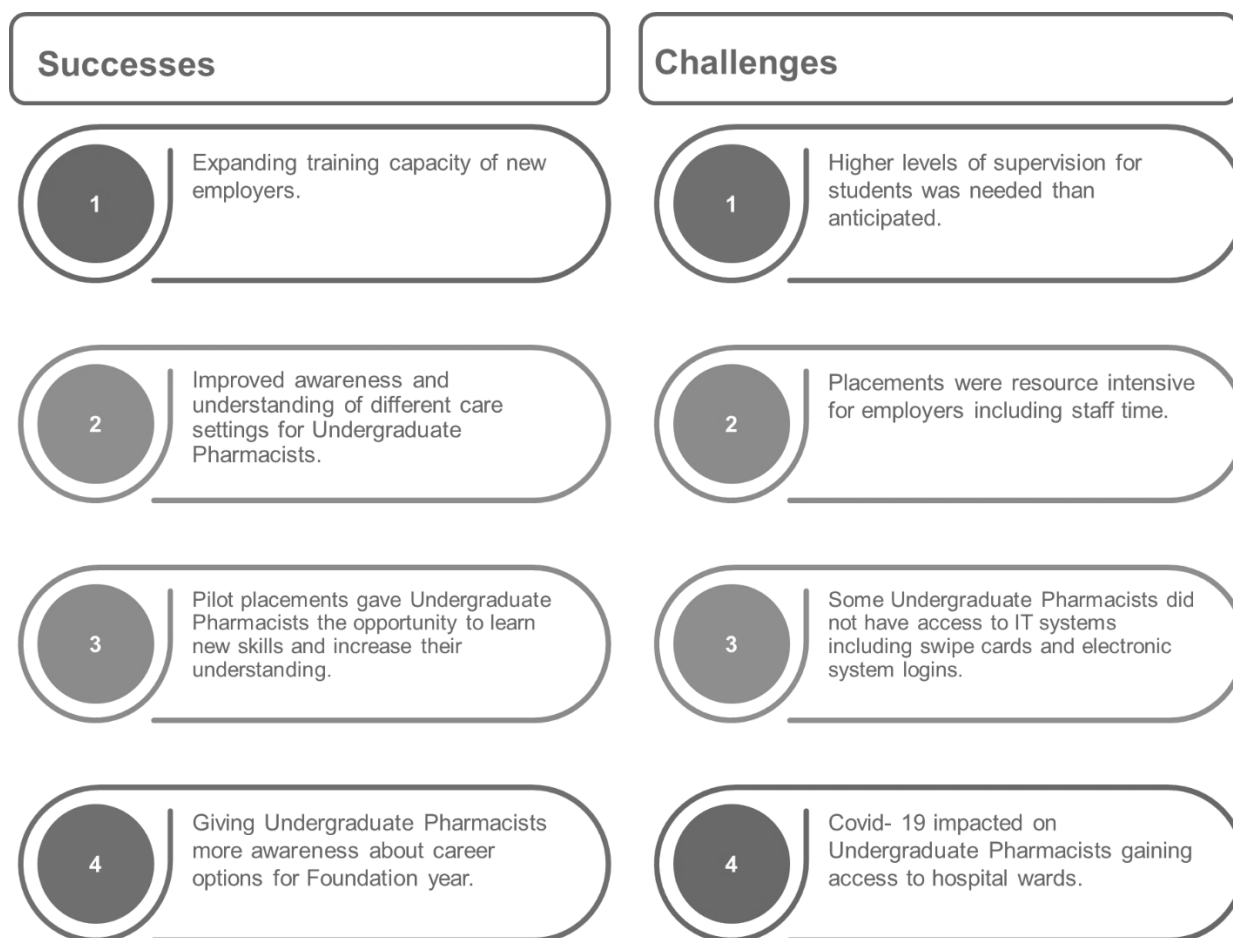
Successes

1

Expanding training capacity of new employers.

2

Improved awareness and understanding of different care settings for Undergraduate Pharmacists.

3

Pilot placements gave Undergraduate Pharmacists the opportunity to learn new skills and increase their understanding.

4

Giving Undergraduate Pharmacists more awareness about career options for Foundation year.

Challenges

1

Higher levels of supervision for students was needed than anticipated.

2

Placements were resource intensive for employers including staff time.

3

Some Undergraduate Pharmacists did not have access to IT systems including swipe cards and electronic system logins.

4

Covid- 19 impacted on Undergraduate Pharmacists gaining access to hospital wards.